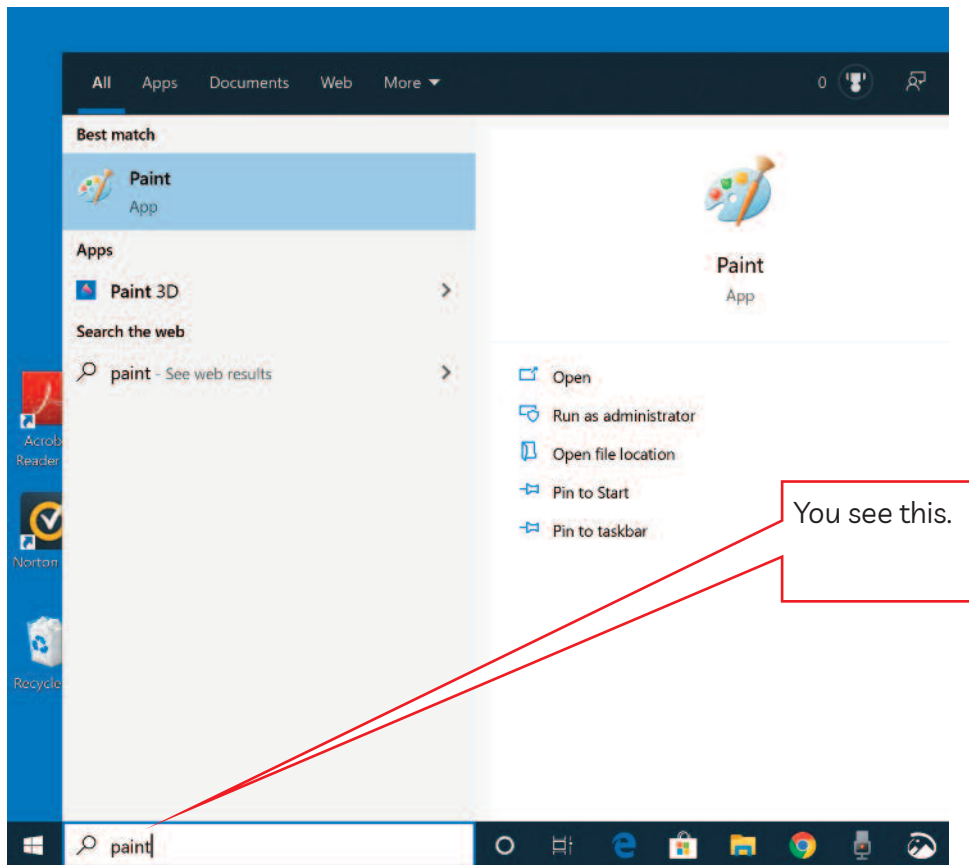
All Apps Documents Web More

0

Best match

Paint
App

Apps

Paint 3D

Search the web

paint - See web results

Paint
App

Open

Run as administrator

Open file location

Pin to Start

Pin to taskbar

You see this.

Acrob Reader

Norton

Recycle

paint